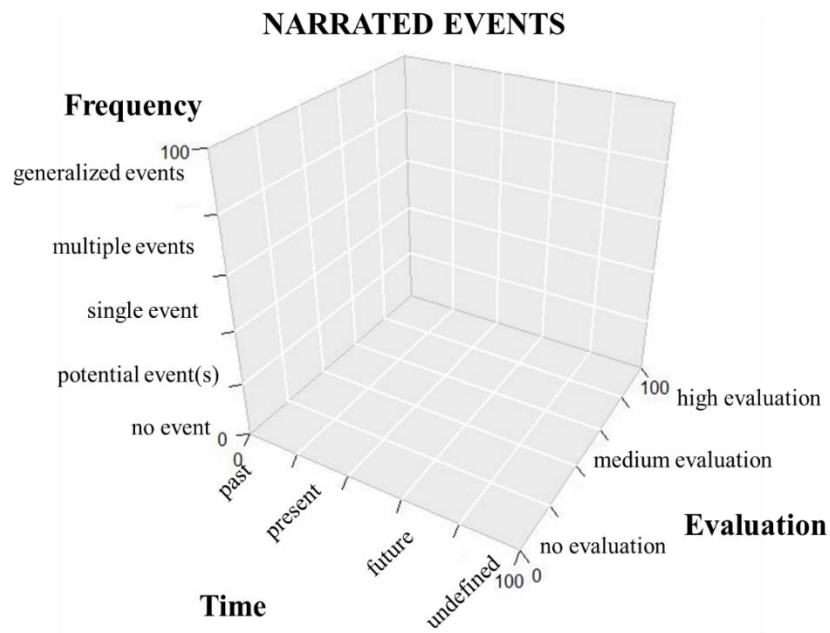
NARRATED EVENTS

Frequency

100
generalized events
multiple events
single event
potential event(s)
no event
0

past
present
future
undefined
100

Time

0
no evaluation
medium evaluation
high evaluation
100

Evaluation